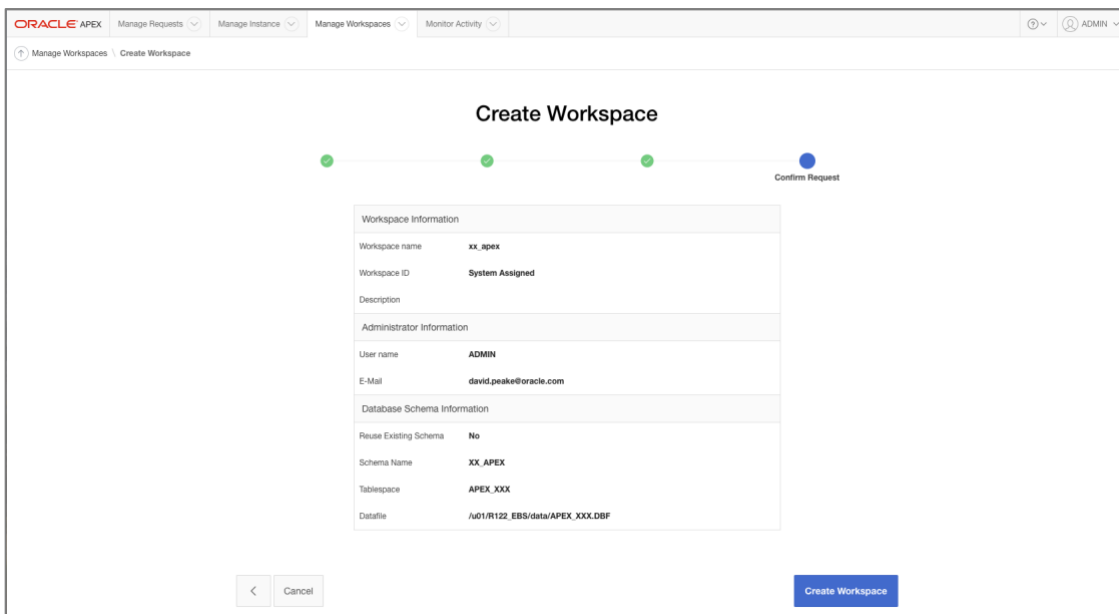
ORACLE APEX Manage Requests Manage Instance Manage Workspaces Monitor Activity ADMIN

Manage Workspaces \ Create Workspace

Create Workspace

Confirm Request

Workspace Information

| | |
|---|---|
| Workspace name | xx_apex |
| Workspace ID | System Assigned |
| Description | |

Administrator Information

| | |
|---|---|
| User name | ADMIN |
| E-Mail | david.peake@oracle.com |

Database Schema Information

| | |
|---|---|
| Reuse Existing Schema | No |
| Schema Name | XX_APEX |
| Tablespace | APEX_XXX |
| Datafile | /u01/R122_EBS/data/APEX_XXX.DBF |

< Cancel

Create Workspace